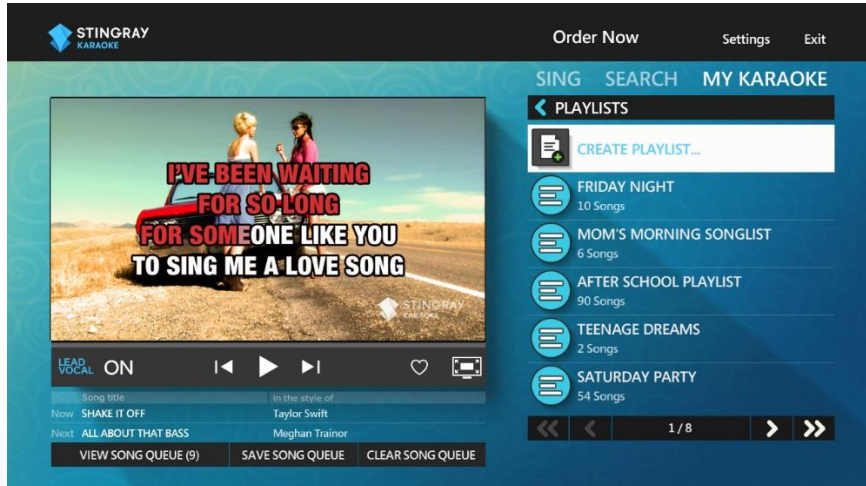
STINGRAY KARAOKE

Order Now Settings Exit

SING SEARCH MY KARAOKE

PLAYLISTS

CREATE PLAYLIST...

FRIDAY NIGHT
10 Songs

MOM'S MORNING SONGLIST
6 Songs

AFTER SCHOOL PLAYLIST
90 Songs

TEENAGE DREAMS
2 Songs

SATURDAY PARTY
54 Songs

1/8

I'VE BEEN WAITING
FOR SO LONG
FOR SOMEONE LIKE YOU
TO SING ME A LOVE SONG

STINGRAY KARAOKE

LEAD VOCAL ON

| | Song title | In the style of |
|---|---|---|
| Now | SHAKE IT OFF | Taylor Swift |
| Next | ALL ABOUT THAT BASS | Meghan Trainor |

VIEW SONG QUEUE (9) SAVE SONG QUEUE CLEAR SONG QUEUE